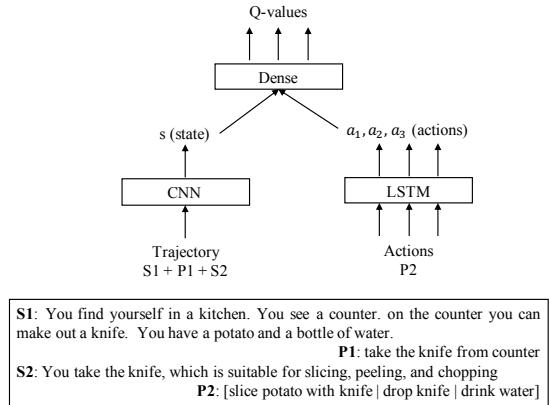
Q-values

Dense

s (state)

$a_1, a_2, a_3$ (actions)

CNN

LSTM

Trajectory
S1 + P1 + S2

Actions
P2

**S1**: You find yourself in a kitchen. You see a counter. on the counter you can make out a knife. You have a potato and a bottle of water.

**P1**: take the knife from counter

**S2**: You take the knife, which is suitable for slicing, peeling, and chopping

**P2**: [slice potato with knife | drop knife | drink water]